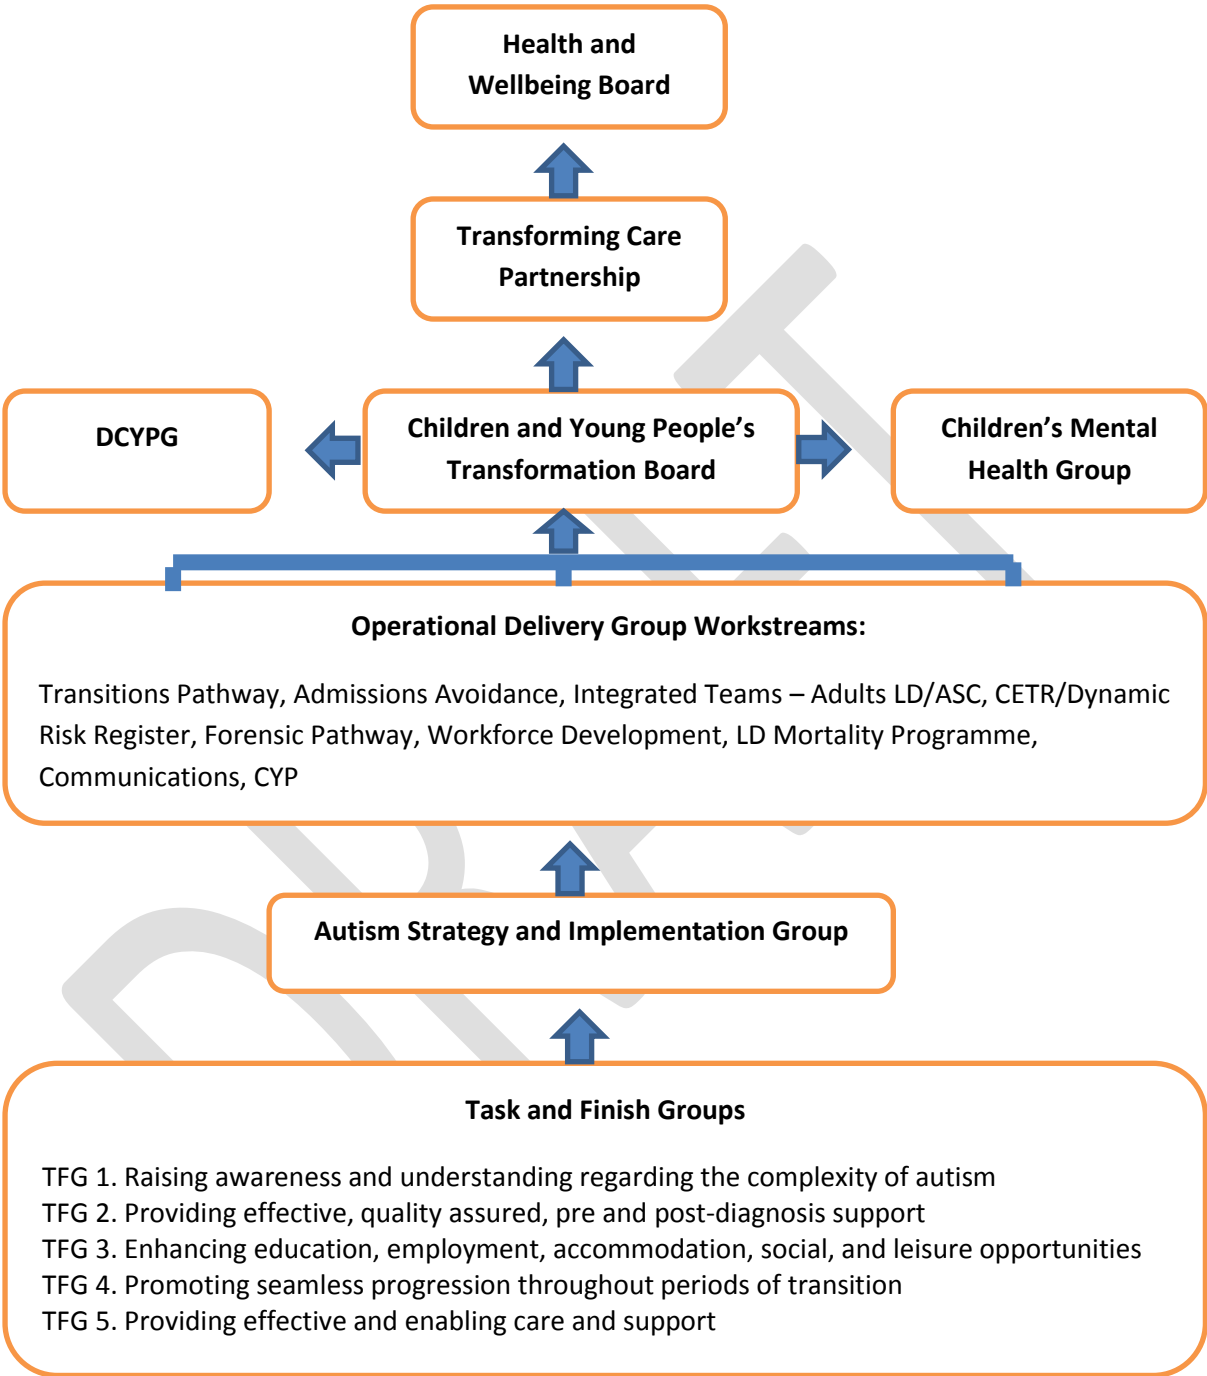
Health and Wellbeing Board

Transforming Care Partnership

DCYPG

Children and Young People's Transformation Board

Children's Mental Health Group

Operational Delivery Group Workstreams:

Transitions Pathway, Admissions Avoidance, Integrated Teams – Adults LD/ASC, CETR/Dynamic Risk Register, Forensic Pathway, Workforce Development, LD Mortality Programme, Communications, CYP

Autism Strategy and Implementation Group

Task and Finish Groups

TFG 1. Raising awareness and understanding regarding the complexity of autism
TFG 2. Providing effective, quality assured, pre and post-diagnosis support
TFG 3. Enhancing education, employment, accommodation, social, and leisure opportunities
TFG 4. Promoting seamless progression throughout periods of transition
TFG 5. Providing effective and enabling care and support

DRAFT